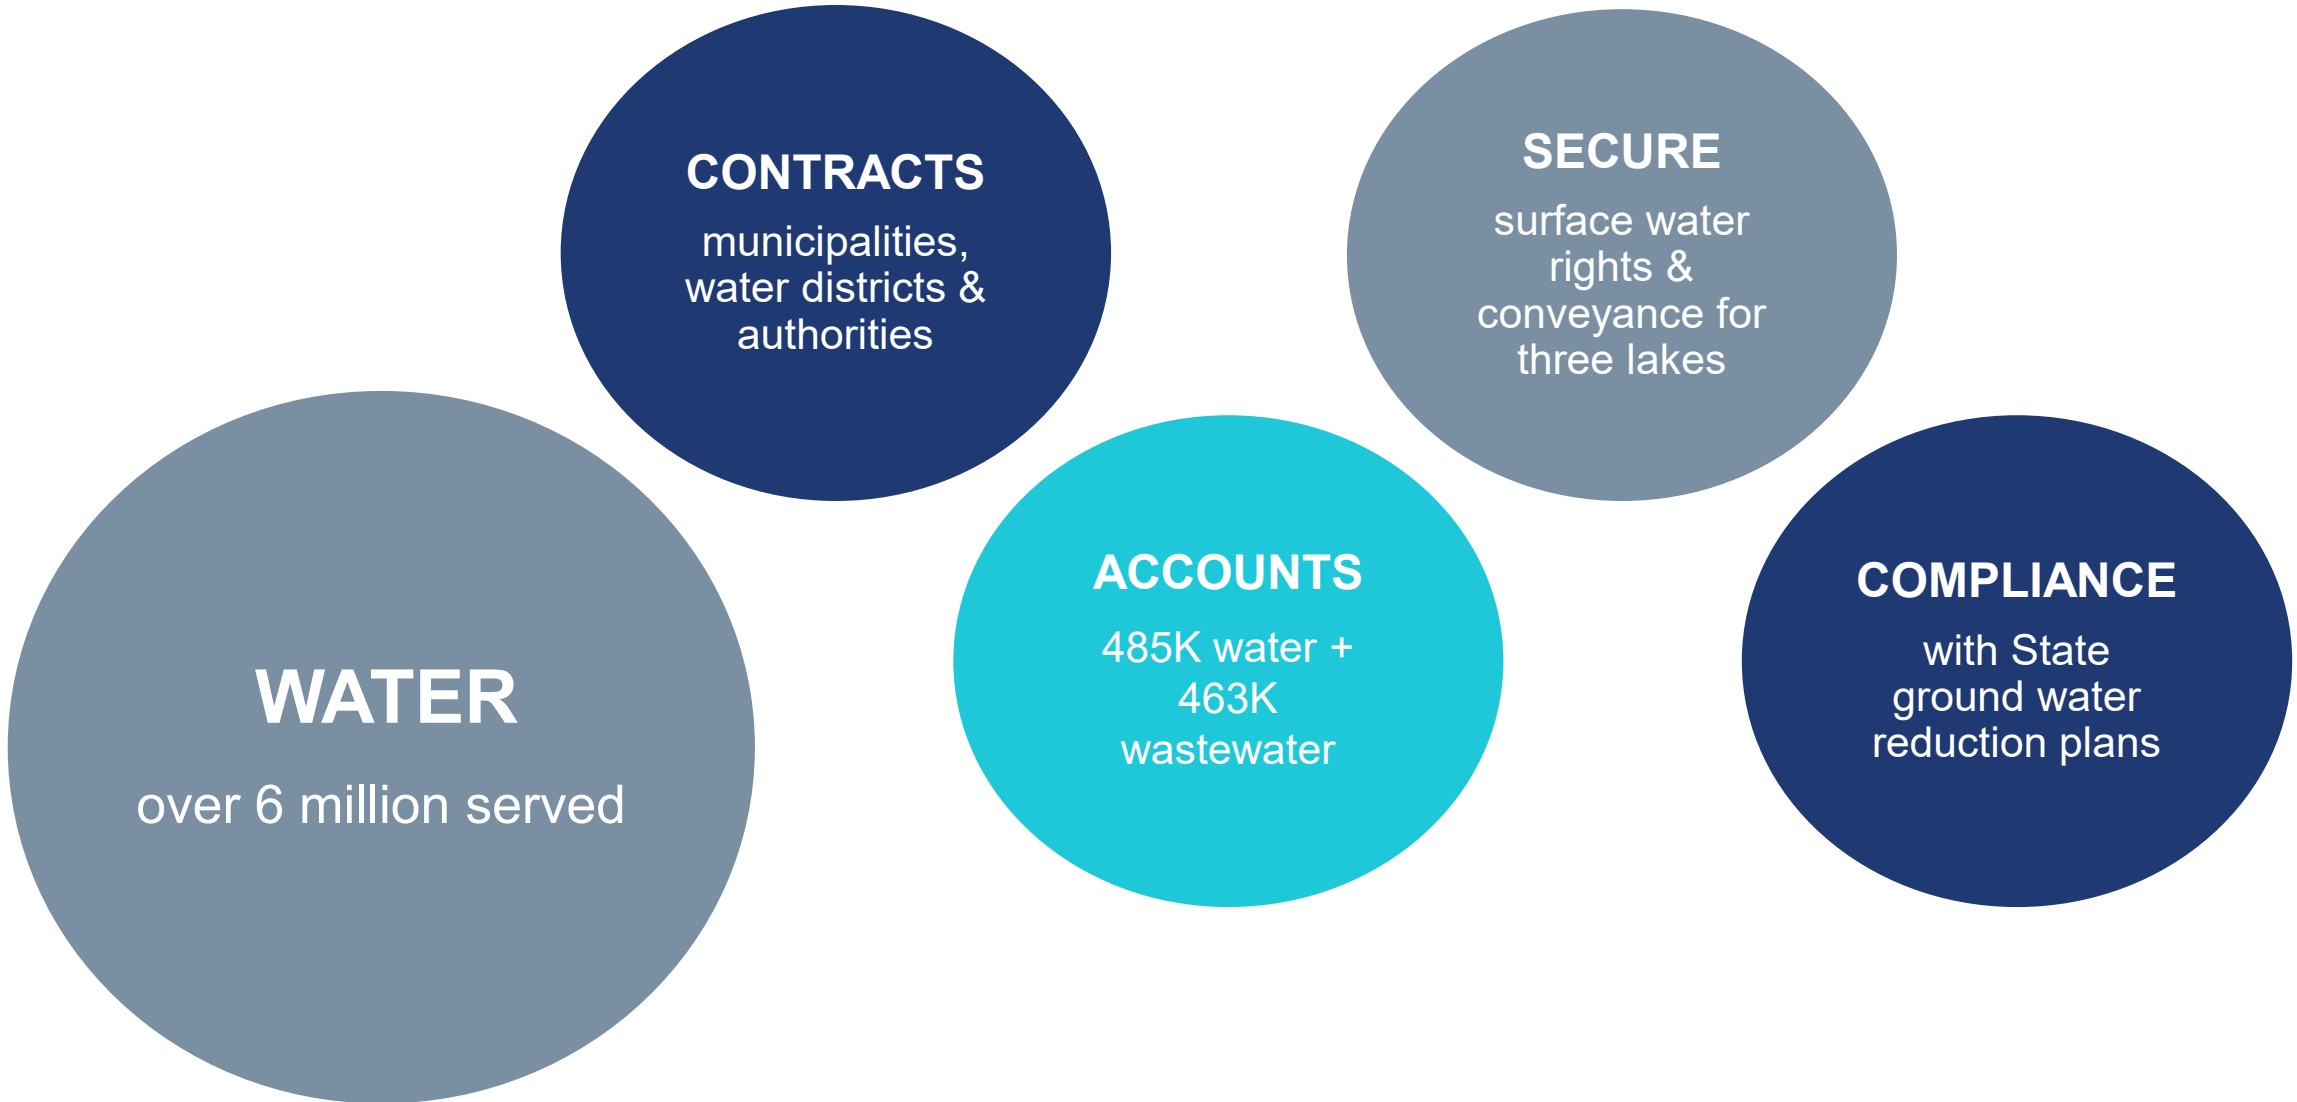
CONTRACTS
municipalities, water districts & authorities

SECURE
surface water rights & conveyance for three lakes

WATER
over 6 million served

ACCOUNTS
485K water + 463K wastewater

COMPLIANCE
with State ground water reduction plans